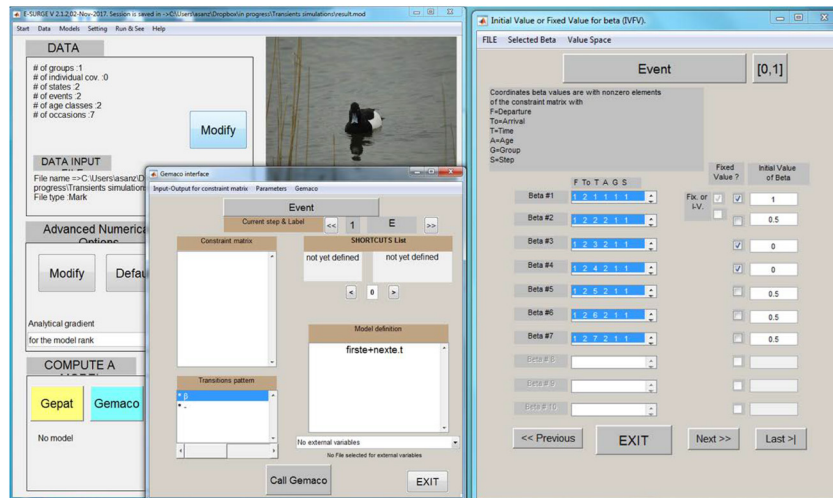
E-SURGE V 2.1.2 02-Nov-2017. Session is saved in =>C:\Users\asanz\Dropbox\in progress\Transients simulations\result.mod

Start Data Models Setting Run & See Help

DATA

# of groups :1
# of individual cov. :0
# of states :2
# of events :2
# of age classes :2
# of occasions :7

Modify

DATA INPUT

File name =>C:\Users\asanz\D
progress\Transients simulation
File type :Mark

Advanced Numerical Options

Modify Defau

Analytical gradient
for the model rank

COMPUTE A MODEL

Gepat Gemaco

No model

Gemaco interface

Input-Output for constraint matrix Parameters Gemaco

Event

Current step & Label

<< 1 E >>

Constraint matrix

SHORTCUTS List

not yet defined not yet defined

< 0 >

Model definition

firste+nexte.t

Transitions pattern

* β
* -

No external variables

No File selected for external variables

Call Gemaco

EXIT

Initial Value or Fixed Value for beta (IVFV).

FILE Selected Beta Value Space

Event

[0,1]

Coordinates beta values are with nonzero elements of the constraint matrix with
F=Departure
To=Arrival
T=Time
A=Age
G=Group
S=Step

Fixed Value ?

Initial Value of Beta

F To T A G S

Fix. or I-V.

| | | | |
|---|---|---|---|
| Beta #1 | 1 2 1 1 1 1 | ✓ | 1 |
| Beta #2 | 1 2 2 2 1 1 | | 0.5 |
| Beta #3 | 1 2 3 2 1 1 | ✓ | 0 |
| Beta #4 | 1 2 4 2 1 1 | ✓ | 0 |
| Beta #5 | 1 2 5 2 1 1 | | 0.5 |
| Beta #6 | 1 2 6 2 1 1 | | 0.5 |
| Beta #7 | 1 2 7 2 1 1 | | 0.5 |
| Beta # 8 | | | |
| Beta # 9 | | | |
| Beta # 10 | | | |

<< Previous EXIT Next >> Last >|